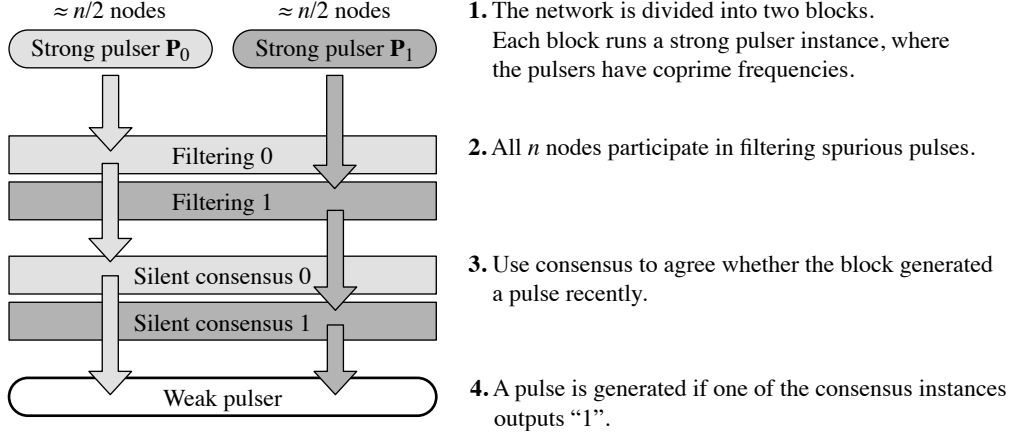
$\approx n/2$ nodes

$\approx n/2$ nodes

Strong pulser $\mathbf{P}_0$

Strong pulser $\mathbf{P}_1$

Filtering 0

Filtering 1

Silent consensus 0

Silent consensus 1

Weak pulser

**1.** The network is divided into two blocks. Each block runs a strong pulser instance, where the pulsers have coprime frequencies.

**2.** All $n$ nodes participate in filtering spurious pulses.

**3.** Use consensus to agree whether the block generated a pulse recently.

**4.** A pulse is generated if one of the consensus instances outputs "1".